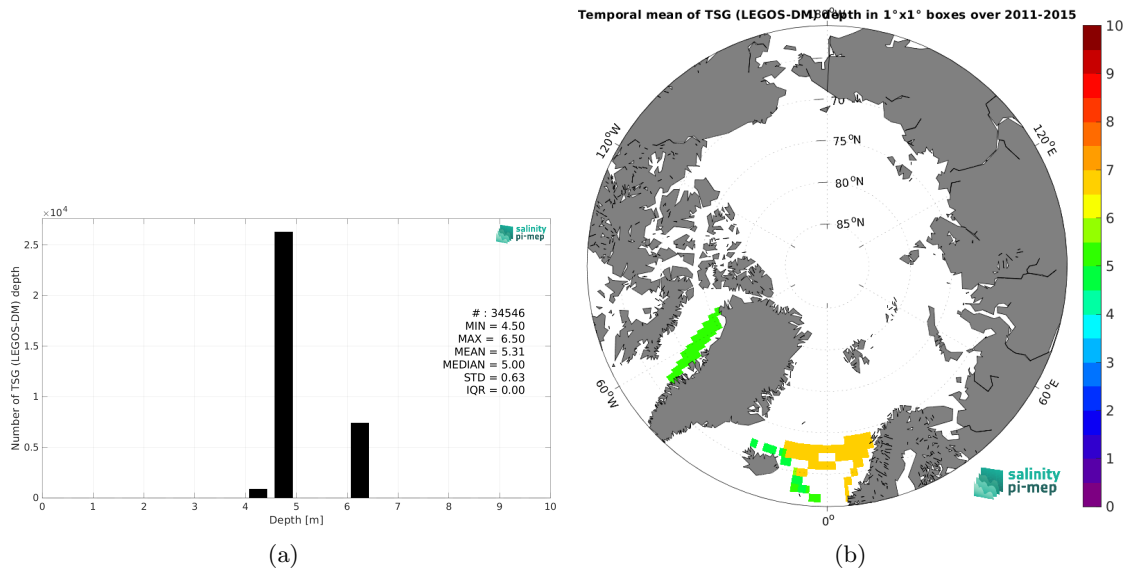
$\times10^4$

2.5

2

1.5

1

0.5

0

Number of TSG (LEGOS-DM) depth

0 1 2 3 4 5 6 7 8 9 10

Depth [m]

salinity pi-mep

# : 34546
MIN = 4.50
MAX = 6.50
MEAN = 5.31
MEDIAN = 5.00
STD = 0.63
IQR = 0.00

(a)

Temporal mean of TSG (LEGOS-DM) depth in 1°x1° boxes over 2011-2015

180°

70

75 °N

80 °N

85 °N

120°W

120°E

60°W

60°E

0°

salinity pi-mep

10
9
8
7
6
5
4
3
2
1
0

(b)